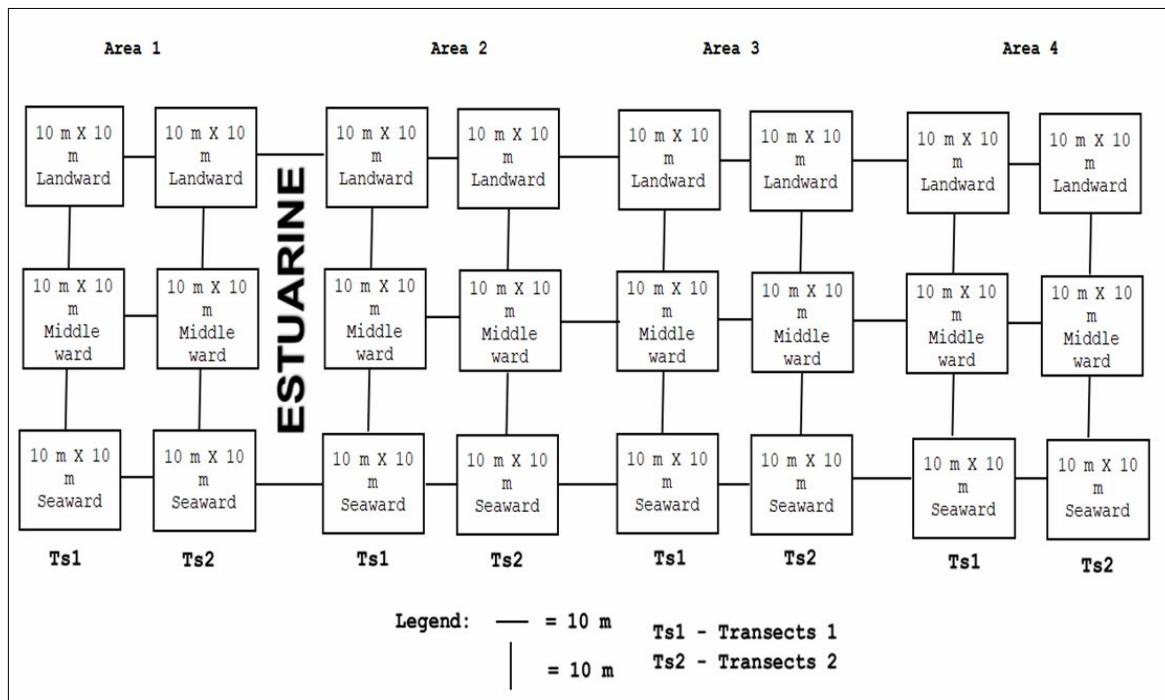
Area 1

Area 2

Area 3

Area 4

10 m X 10 m Landward

10 m X 10 m Landward

ESTUARINE

10 m X 10 m Landward

10 m X 10 m Landward

10 m X 10 m Landward

10 m X 10 m Landward

10 m X 10 m Landward

10 m X 10 m Landward

10 m X 10 m Middle ward

10 m X 10 m Middle ward

10 m X 10 m Middle ward

10 m X 10 m Middle ward

10 m X 10 m Middle ward

10 m X 10 m Middle ward

10 m X 10 m Middle ward

10 m X 10 m Middle ward

10 m X 10 m Seaward

10 m X 10 m Seaward

10 m X 10 m Seaward

10 m X 10 m Seaward

10 m X 10 m Seaward

10 m X 10 m Seaward

10 m X 10 m Seaward

10 m X 10 m Seaward

Ts1

Ts2

Ts1

Ts2

Ts1

Ts2

Ts1

Ts2

Legend: = 10 m

= 10 m

Ts1 - Transects 1

Ts2 - Transects 2